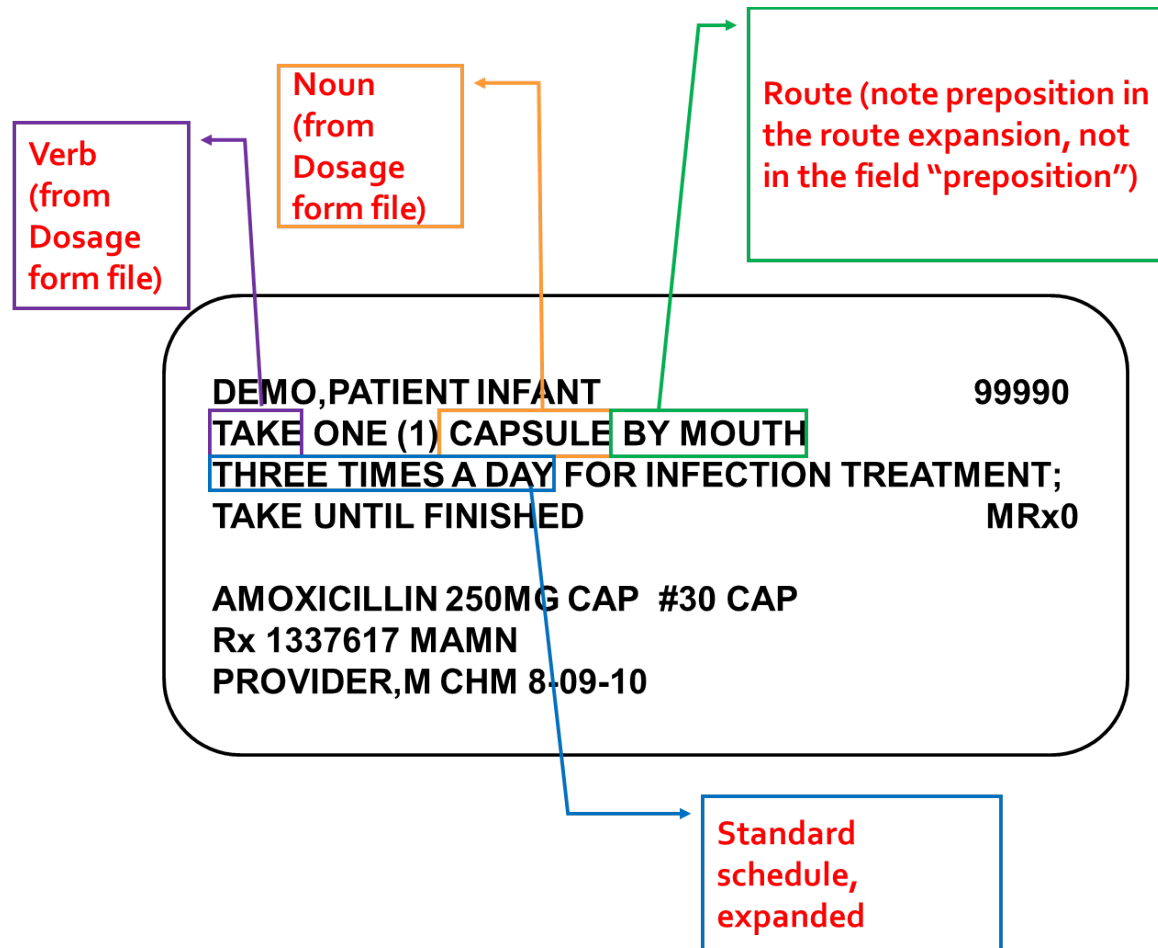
Verb (from Dosage form file)

Noun (from Dosage form file)

Route (note preposition in the route expansion, not in the field "preposition")

DEMO,PATIENT INFANT 99990
TAKE ONE (1) CAPSULE BY MOUTH
THREE TIMES A DAY FOR INFECTION TREATMENT;
TAKE UNTIL FINISHED MRx0

AMOXICILLIN 250MG CAP #30 CAP
Rx 1337617 MAMN
PROVIDER,M CHM 8-09-10

Standard schedule, expanded